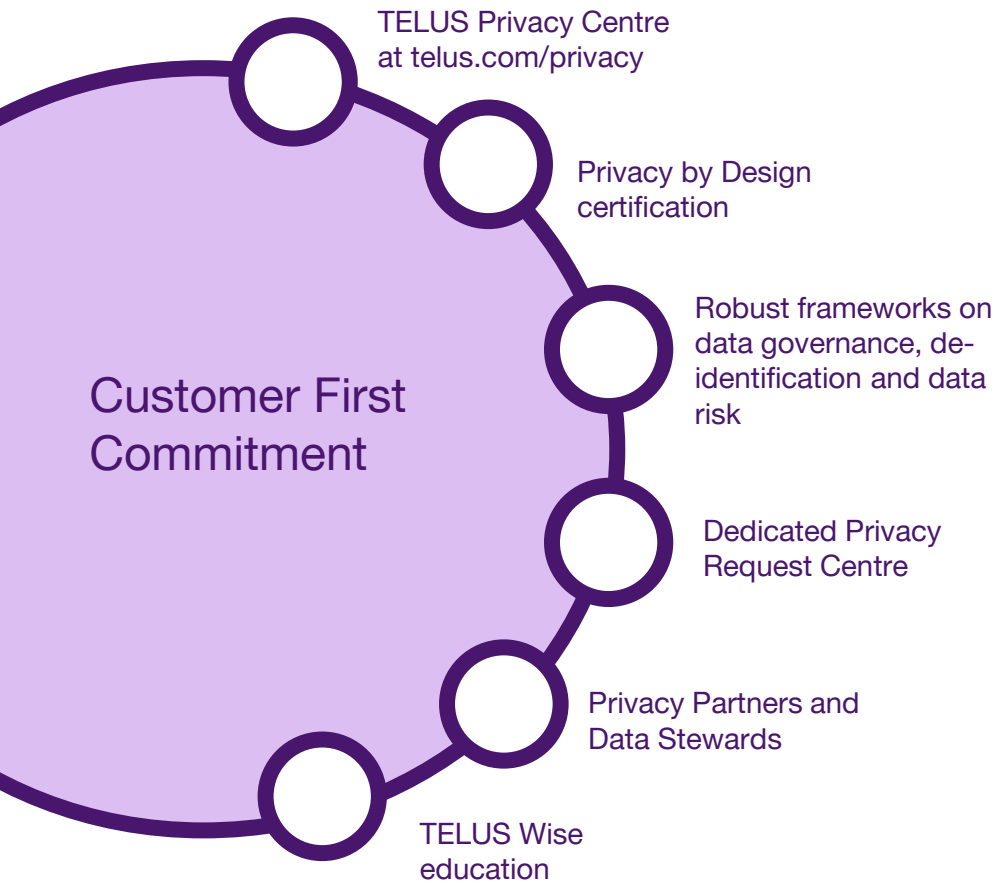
Customer First Commitment

TELUS Privacy Centre at telus.com/privacy

Privacy by Design certification

Robust frameworks on data governance, de-identification and data risk

Dedicated Privacy Request Centre

Privacy Partners and Data Stewards

TELUS Wise education